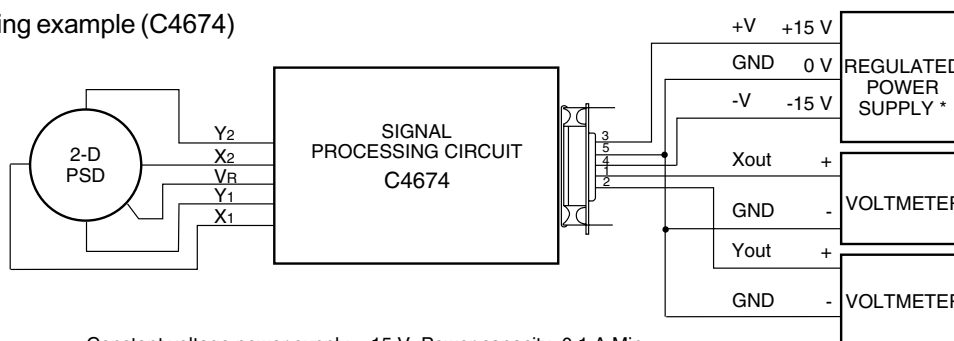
ing example (C4674)

+V +15 V
GND 0 V
-V -15 V
REGULATED POWER SUPPLY *

2-D PSD

$Y_2$
$X_2$
$V_R$
$Y_1$
$X_1$

SIGNAL PROCESSING CIRCUIT
C4674

3
5
4
1
2

Xout +
GND -
VOLTMETER

Yout +
GND -
VOLTMETER

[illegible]